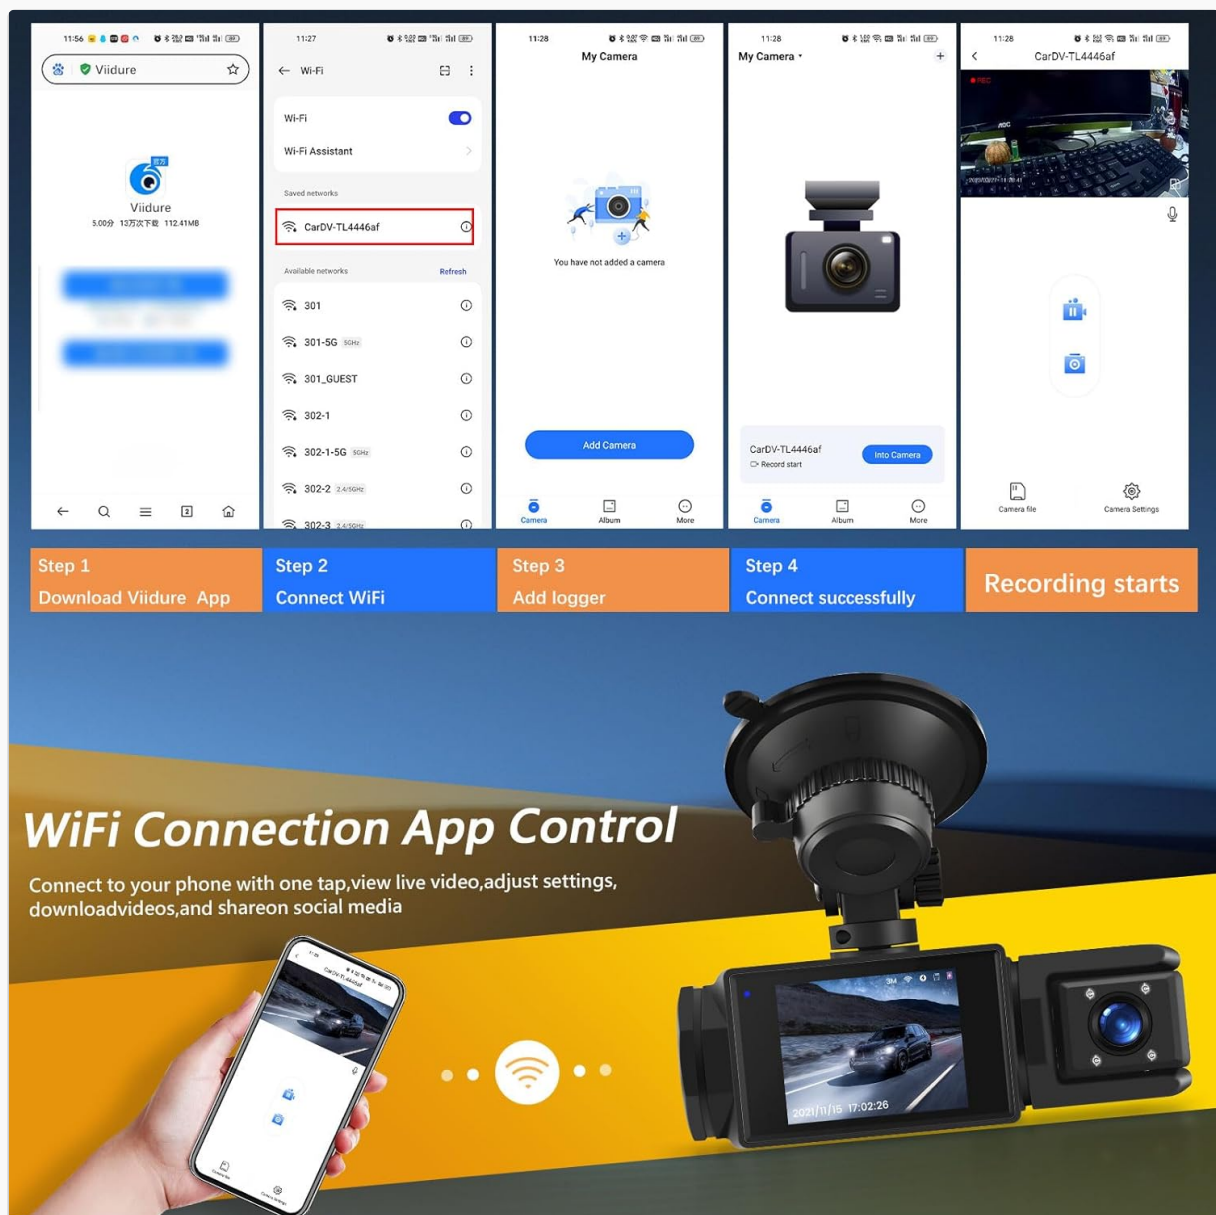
11:56

Viidure

Viidure
5.00分 13万次下载 112.41MB

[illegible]

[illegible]

11:27

Wi-Fi

Wi-Fi

Wi-Fi Assistant

Saved networks

CarDV-TL4446af

Available networks Refresh

301

301-5G 5GHz

301_GUEST

302-1

302-1-5G 5GHz

302-2 2.4/5GHz

302-3 2.4/5GHz

11:28

My Camera

You have not added a camera

Add Camera

Camera Album More

11:28

My Camera

CarDV-TL4446af
Record start

Into Camera

Camera Album More

11:28

CarDV-TL4446af

REC

Camera file Camera Settings

Step 1
Download Viidure App

Step 2
Connect WiFi

Step 3
Add logger

Step 4
Connect successfully

Recording starts

WiFi Connection App Control

Connect to your phone with one tap,view live video,adjust settings, downloadvideos,and shareon social media

2021/11/15 17:02:26